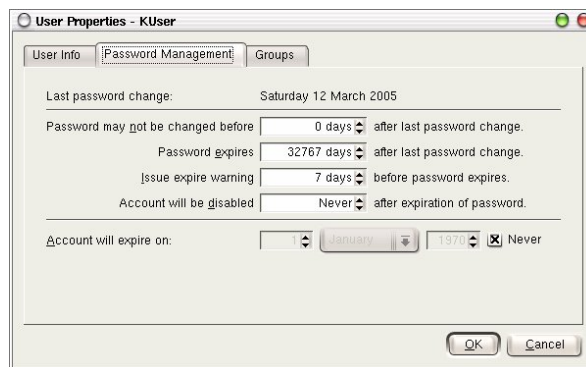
User Properties - KUser

User Info | Password Management | Groups

Last password change: Saturday 12 March 2005

Password may not be changed before 0 days after last password change.

Password expires 32767 days after last password change.

Issue expire warning 7 days before password expires.

Account will be disabled Never after expiration of password.

Account will expire on: 1 January 1970 Never

OK Cancel